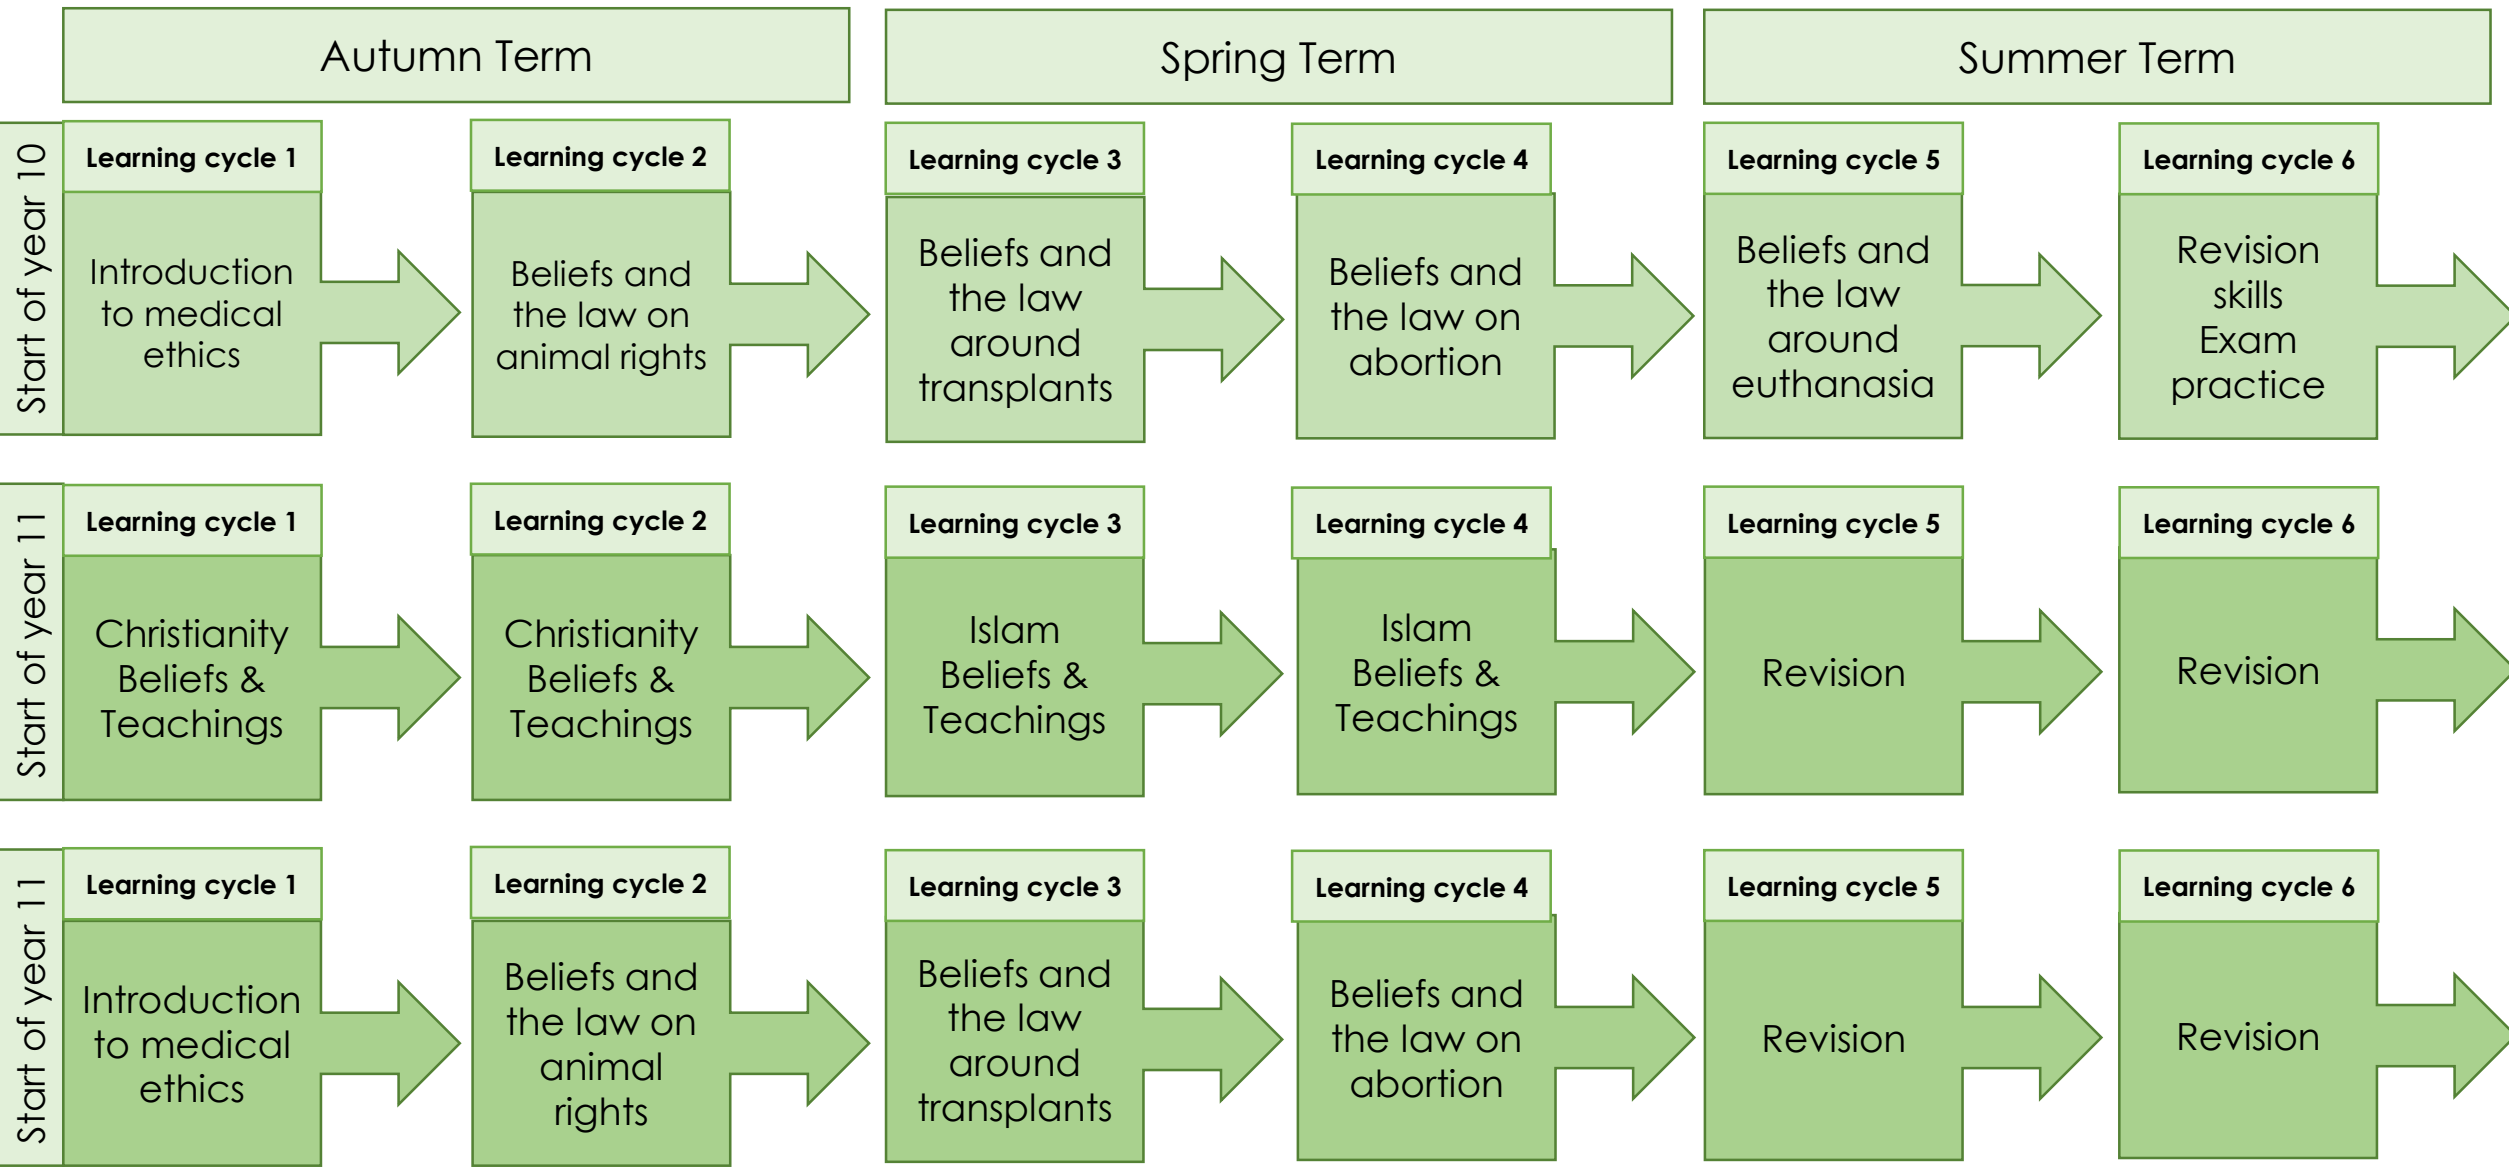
Autumn Term

Spring Term

Summer Term

Start of year 10

Learning cycle 1
Introduction to medical ethics

Learning cycle 2
Beliefs and the law on animal rights

Learning cycle 3
Beliefs and the law around transplants

Learning cycle 4
Beliefs and the law on abortion

Learning cycle 5
Beliefs and the law around euthanasia

Learning cycle 6
Revision skills Exam practice

Start of year 11

Learning cycle 1
Christianity Beliefs & Teachings

Learning cycle 2
Christianity Beliefs & Teachings

Learning cycle 3
Islam Beliefs & Teachings

Learning cycle 4
Islam Beliefs & Teachings

Learning cycle 5
Revision

Learning cycle 6
Revision

Start of year 11

Learning cycle 1
Introduction to medical ethics

Learning cycle 2
Beliefs and the law on animal rights

Learning cycle 3
Beliefs and the law around transplants

Learning cycle 4
Beliefs and the law on abortion

Learning cycle 5
Revision

Learning cycle 6
Revision